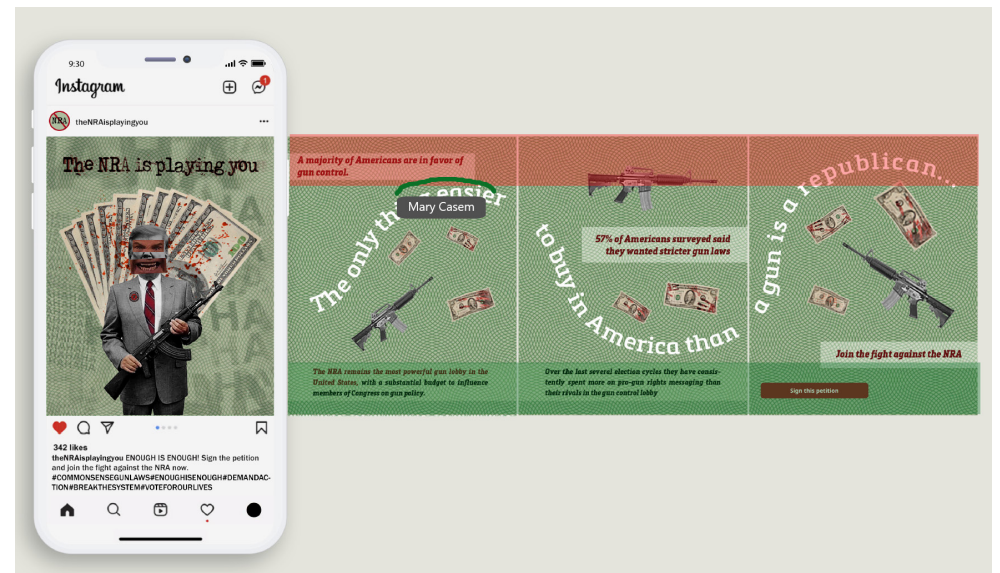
9:30

Instagram

NRA

theNRAisplayingyou

The NRA is playing you

HA HA HA HA

342 likes

theNRAisplayingyou ENOUGH IS ENOUGH! Sign the petition and join the fight against the NRA now. #COMMONSENSEGUNLAWS#ENOUGHISENOUGH#DEMANDACTION#BREAKTHESYSTEM#VOTEFOROURLIVES

A majority of Americans are in favor of gun control.

The only thing easier

Mary Casem

The NRA remains the most powerful gun lobby in the United States, with a substantial budget to influence members of Congress on gun policy.

57% of Americans surveyed said they wanted stricter gun laws

to buy in America than

Over the last several election cycles they have consistently spent more on pro-gun rights messaging than their rivals in the gun control lobby

a gun is a republican...

Join the fight against the NRA

Sign this petition